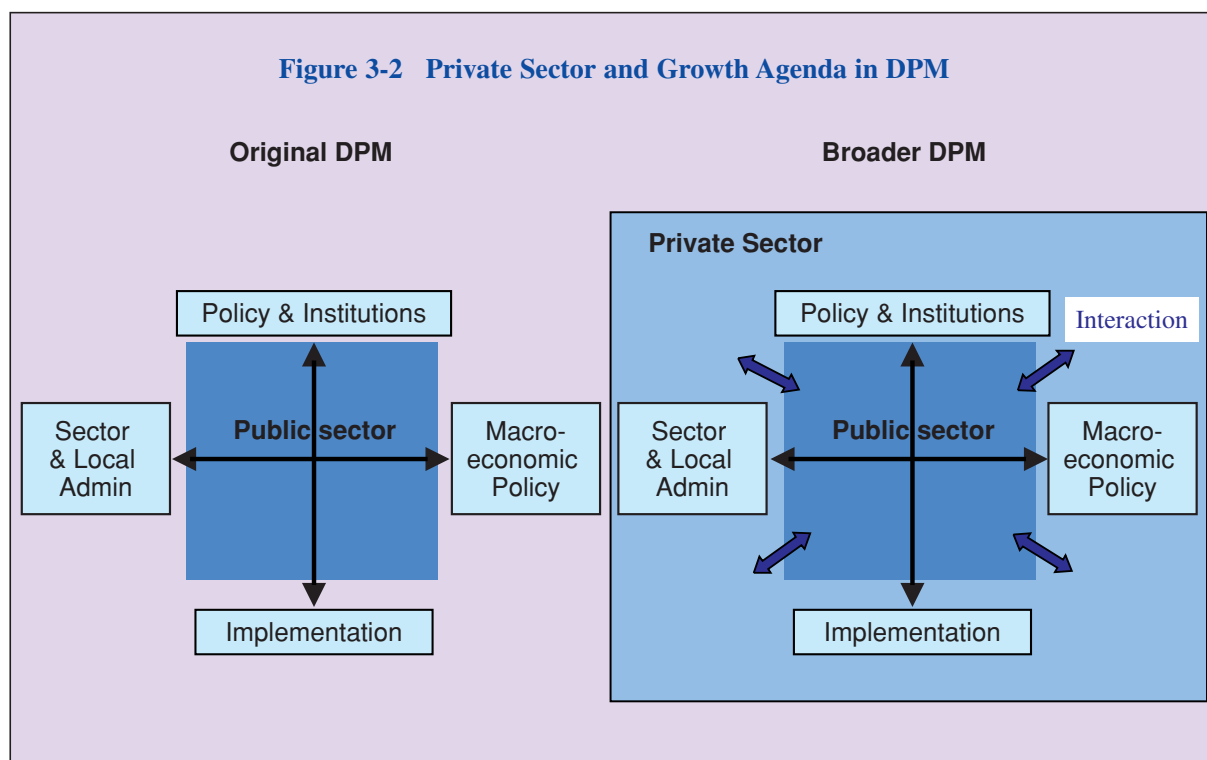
Figure 3-2 Private Sector and Growth Agenda in DPM

Original DPM

Policy & Institutions

Sector & Local Admin

Public sector

Macro-economic Policy

Implementation

Broader DPM

Private Sector

Policy & Institutions

Interaction

Sector & Local Admin

Public sector

Macro-economic Policy

Implementation